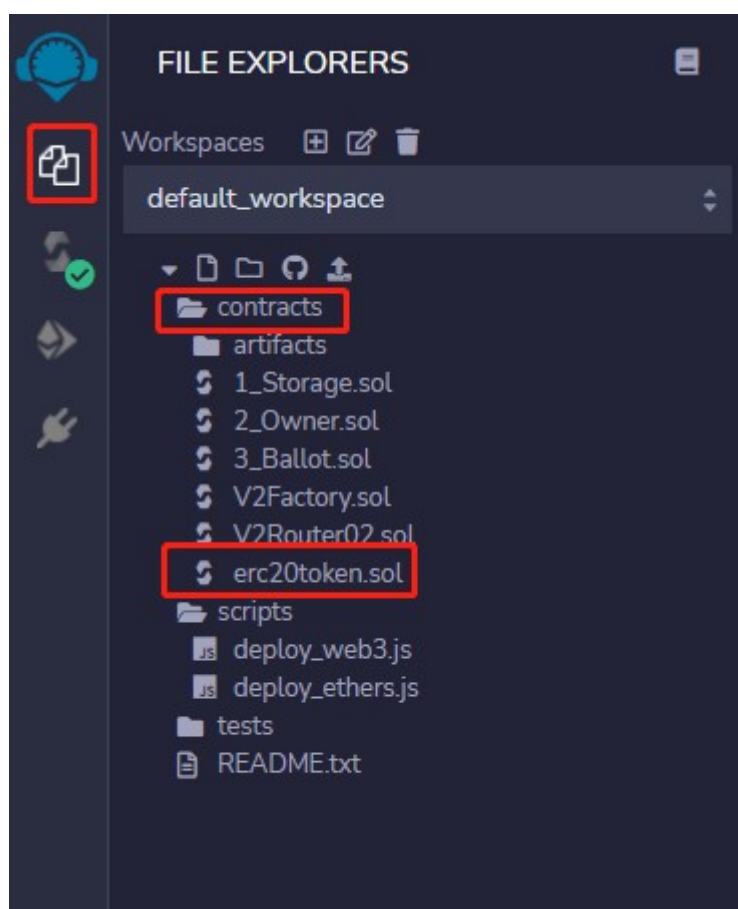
FILE EXPLORERS

Workspaces

default_workspace

contracts
artifacts
1_Storage.sol
2_Owner.sol
3_Ballot.sol
V2Factory.sol
V2Router02.sol
erc20token.sol
scripts
JS deploy_web3.js
JS deploy_ethers.js
tests
README.txt